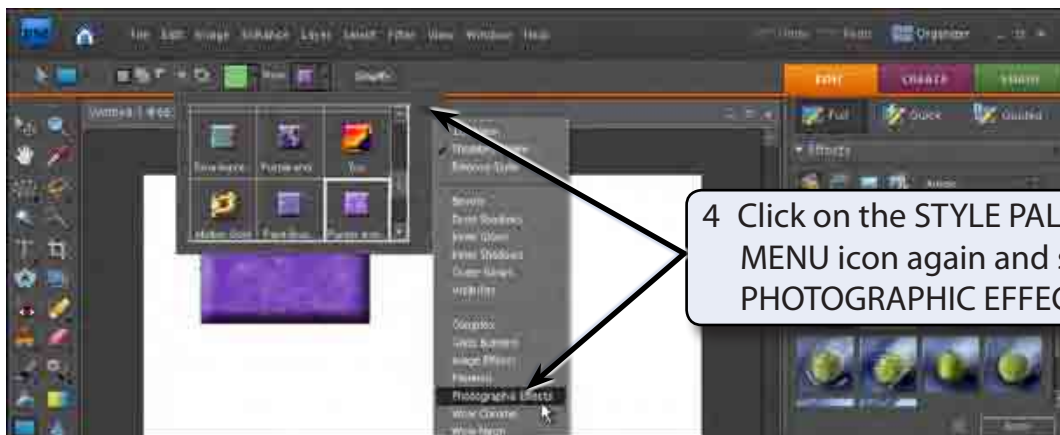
4 Click on the STYLE PAL
MENU icon again and s
PHOTOGRAPHIC EFFEC

File Edit Image Enhance Layer Select Filter View Window Help

Organizer

EDIT CREATE SHARE

Full Quick Guided

Effects

Bevels
Drop Shadows
Inner Glows
Inner Shadows
Outer Glows
Visibility

Complex
Glass Buttons
Image Effects
Patterns
Photographic Effects
Wow Chrome
Wow Neon